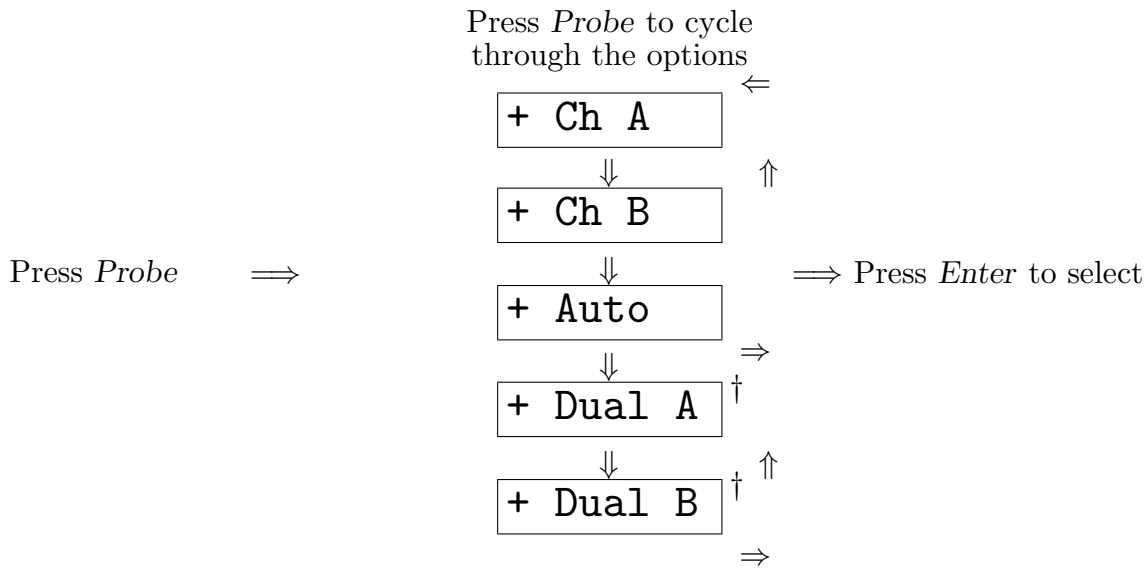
Press *Probe* to cycle through the options

$\Leftarrow$

+ Ch A

$\Downarrow$

$\Uparrow$

+ Ch B

Press *Probe* $\Longrightarrow$

$\Downarrow$

$\Longrightarrow$ Press *Enter* to select

+ Auto

$\Downarrow$

$\Rightarrow$

+ Dual A $^\dagger$

$\Downarrow$

$\Uparrow$

+ Dual B $^\dagger$

$\Rightarrow$